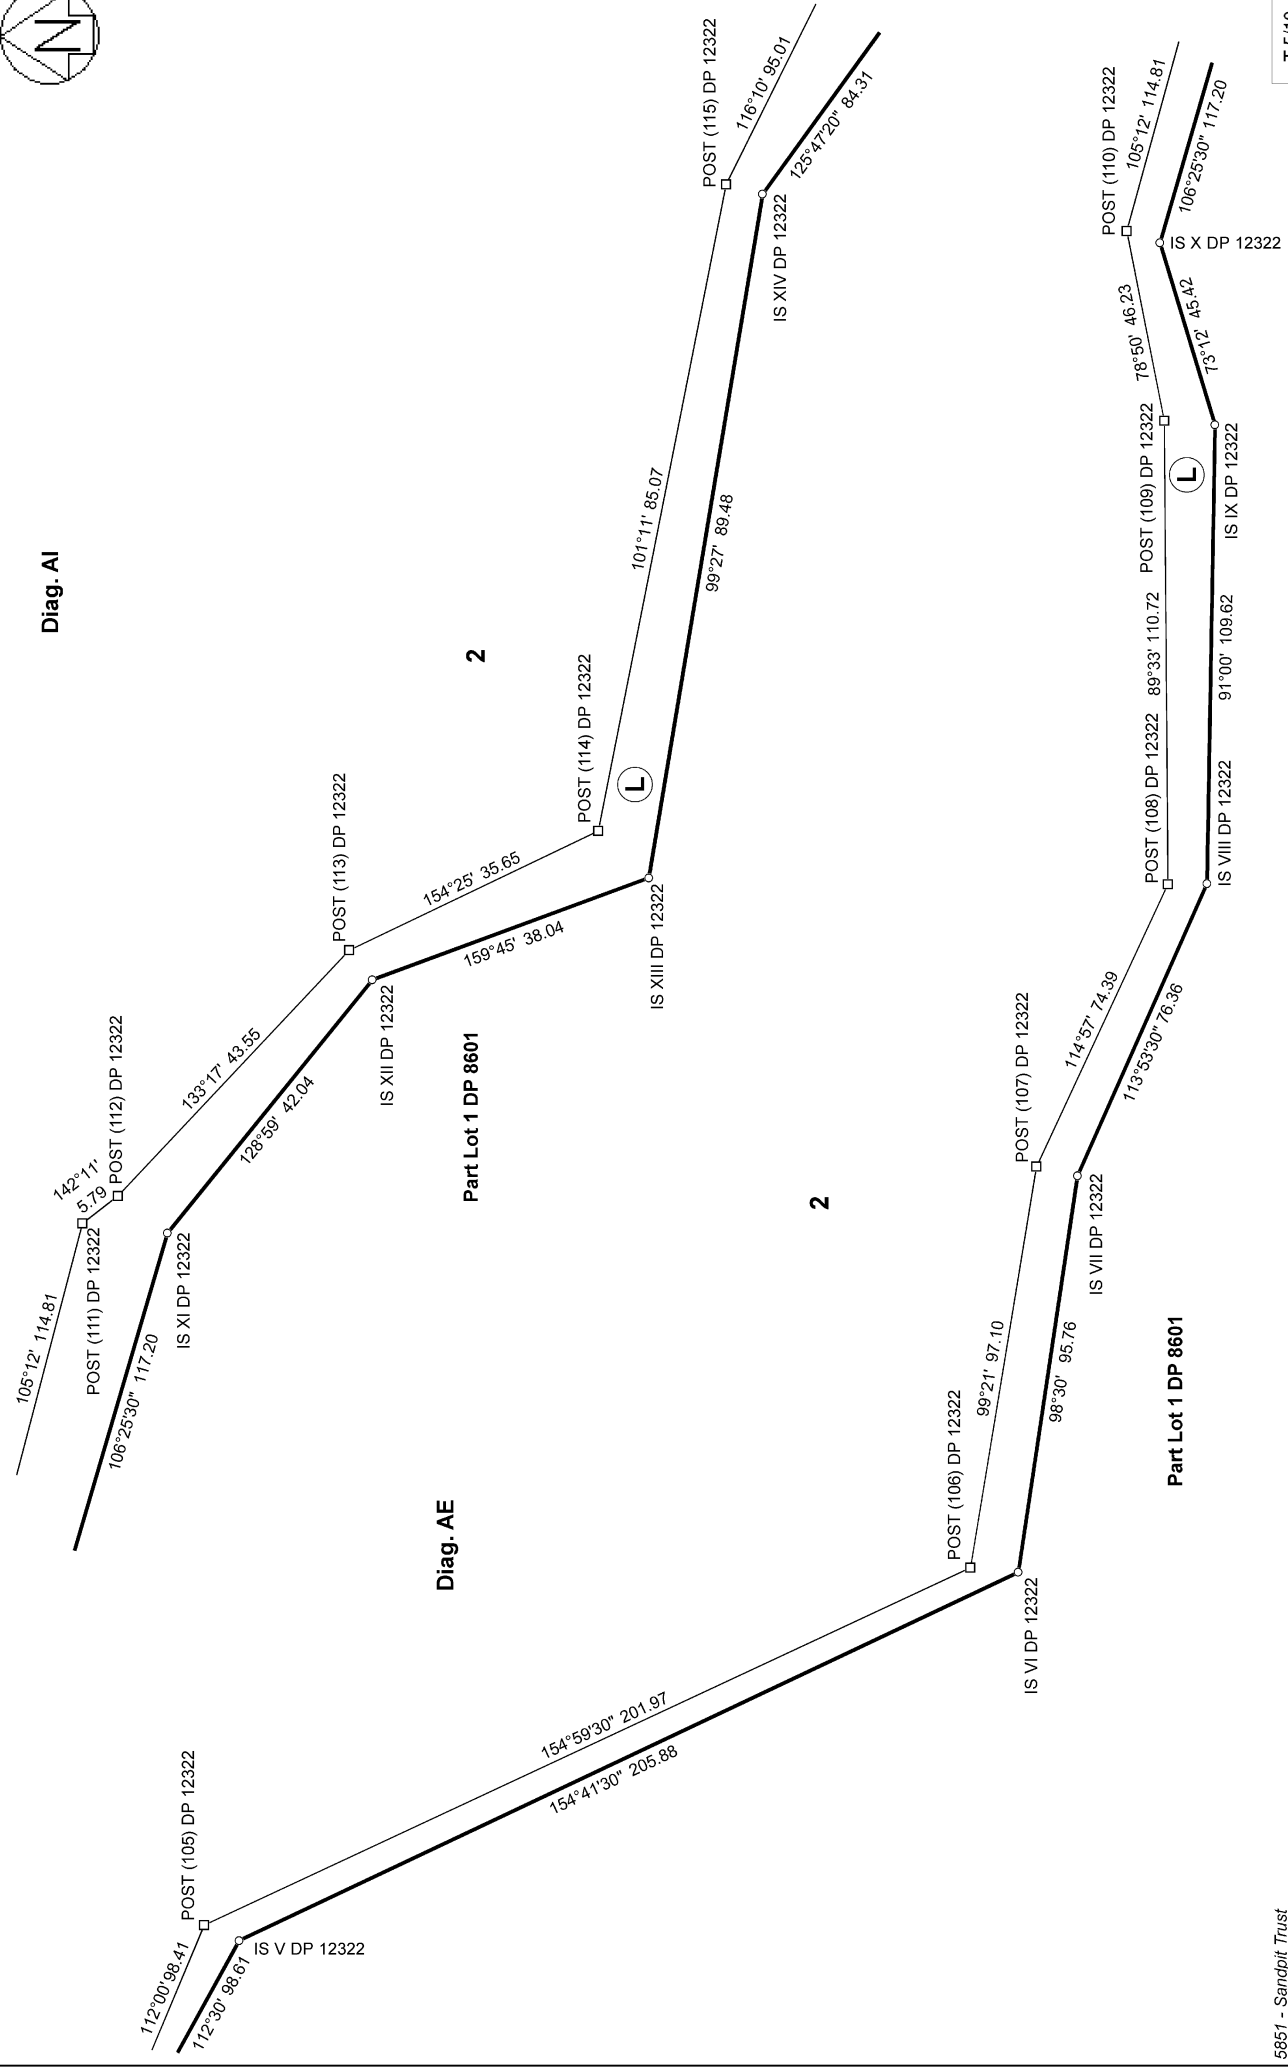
N

Diag. AI

2

POST (115) DP 12322
116°10' 95.01
125°47'20" 84.31
IS XIV DP 12322
101°11' 85.07
99°27' 89.48
POST (114) DP 12322
L
POST (113) DP 12322
154°25' 35.65
IS XIII DP 12322
159°45' 38.04
IS XII DP 12322
133°17' 43.55
128°59' 42.04
142°11'
5.79
POST (112) DP 12322
POST (111) DP 12322
105°12' 114.81
106°25'30" 117.20
IS XI DP 12322

Part Lot 1 DP 8601

Diag. AE

2

POST (110) DP 12322
105°12' 114.81
106°25'30" 117.20
IS X DP 12322
78°50' 46.23
73°12' 45.42
POST (109) DP 12322
L
IS IX DP 12322
89°33' 110.72
91°00' 109.62
POST (108) DP 12322
IS VIII DP 12322
114°57' 74.39
113°53'30" 76.36
POST (107) DP 12322
IS VII DP 12322
99°21' 97.10
98°30' 95.76
POST (106) DP 12322
IS VI DP 12322

Part Lot 1 DP 8601

154°59'30" 201.97
154°41'30" 205.88
POST (105) DP 12322
IS V DP 12322
112°00' 98.41
112°30' 98.61

5851 - Sandpit Trust

T 5/10